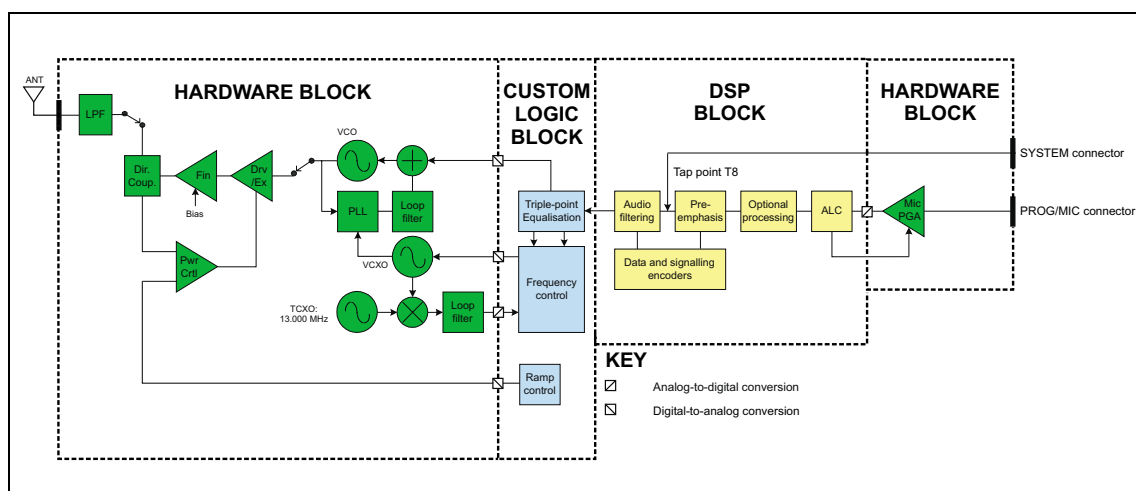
ANT

HARDWARE BLOCK

CUSTOM LOGIC BLOCK

DSP BLOCK

HARDWARE BLOCK

LPF

VCO

Dir. Coup.

Fin

Drv /Ex

Bias

PLL

Loop filter

Pwr Crtl

VCXO

TCXO: 13.000 MHz

Loop filter

Triple-point Equalisation

Frequency control

Ramp control

Tap point T8

SYSTEM connector

Audio filtering

Pre-emphasis

Optional processing

ALC

Mic PGA

PROG/MIC connector

Data and signalling encoders

KEY

Analog-to-digital conversion

Digital-to-analog conversion